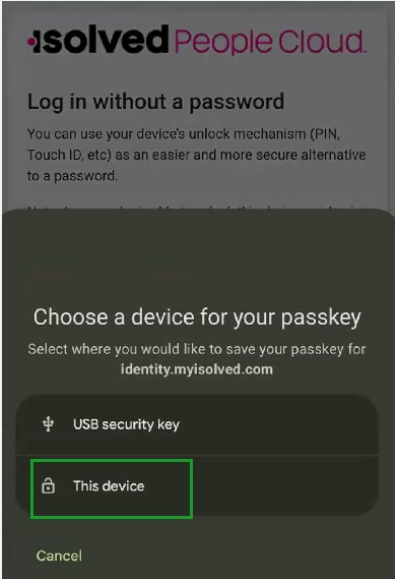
isolved People Cloud.

Log in without a password

You can use your device's unlock mechanism (PIN, Touch ID, etc) as an easier and more secure alternative to a password.

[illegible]

Choose a device for your passkey

Select where you would like to save your passkey for identity.myisolved.com

USB security key

This device

Cancel